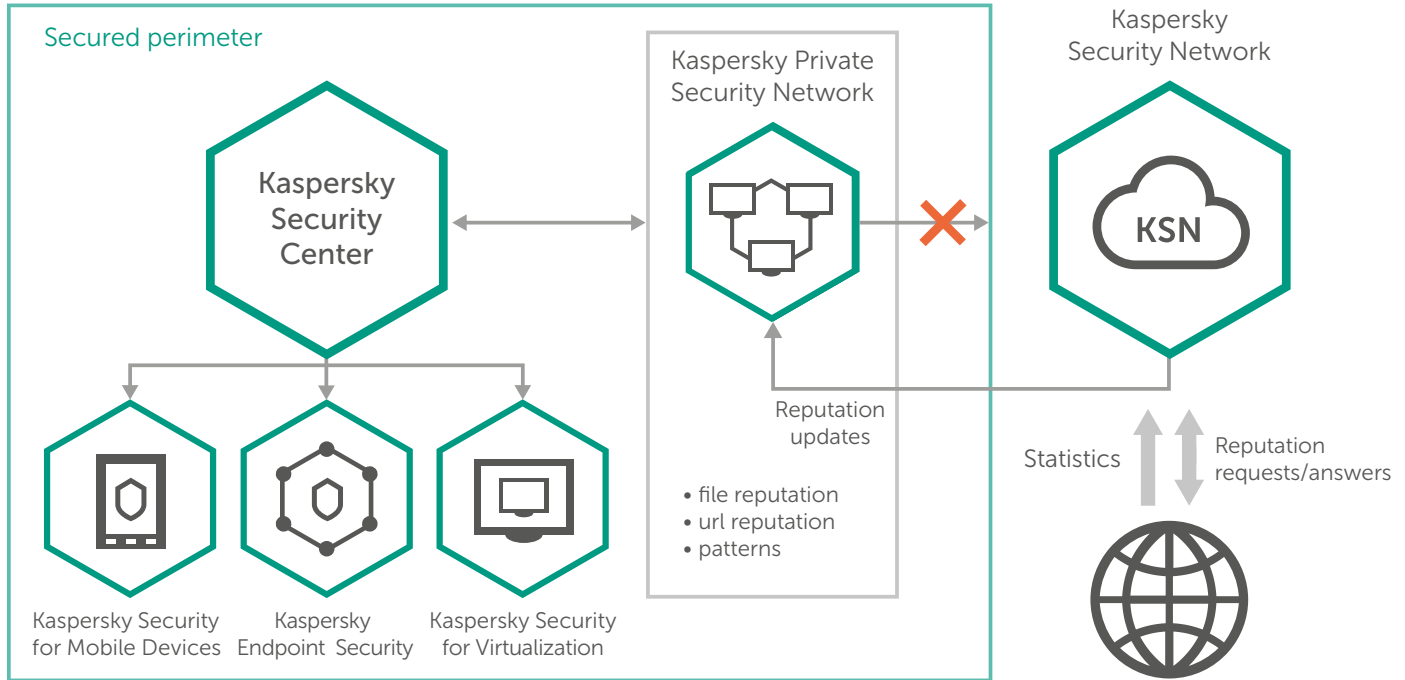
Secured perimeter

Kaspersky Private Security Network

Kaspersky Security Network

Kaspersky Security Center

KSN

Reputation updates

Statistics

Reputation requests/answers

• file reputation
• url reputation
• patterns

Kaspersky Security for Mobile Devices

Kaspersky Endpoint Security

Kaspersky Security for Virtualization